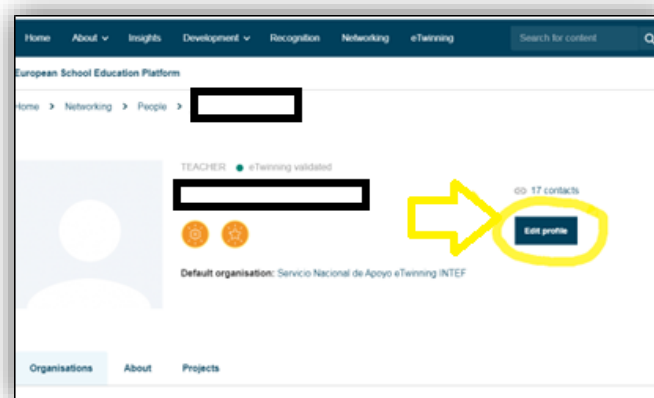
Home About Insights Development Recognition Networking eTwinning Search for content

European School Education Platform

Home > Networking > People >

TEACHER • eTwinning validated

17 contacts

Edit profile

Default organisation: Servicio Nacional de Apoyo eTwinning INTEF

Organisations About Projects